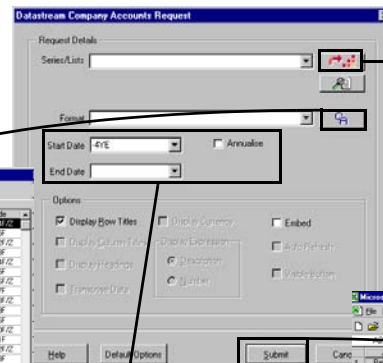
Datastream Company Accounts Request

Request Details

Series/Lists

Format

Start Date -4YE

Annualise

End Date

Options

Display Row Titles

Display Currency

Embed

Display Column Titles

Display Expression

Auto Refresh

Display Headings

Description

Visible Button

Transpose Data

Number

Help

Default Options

Submit

Canc

Micros

File

de